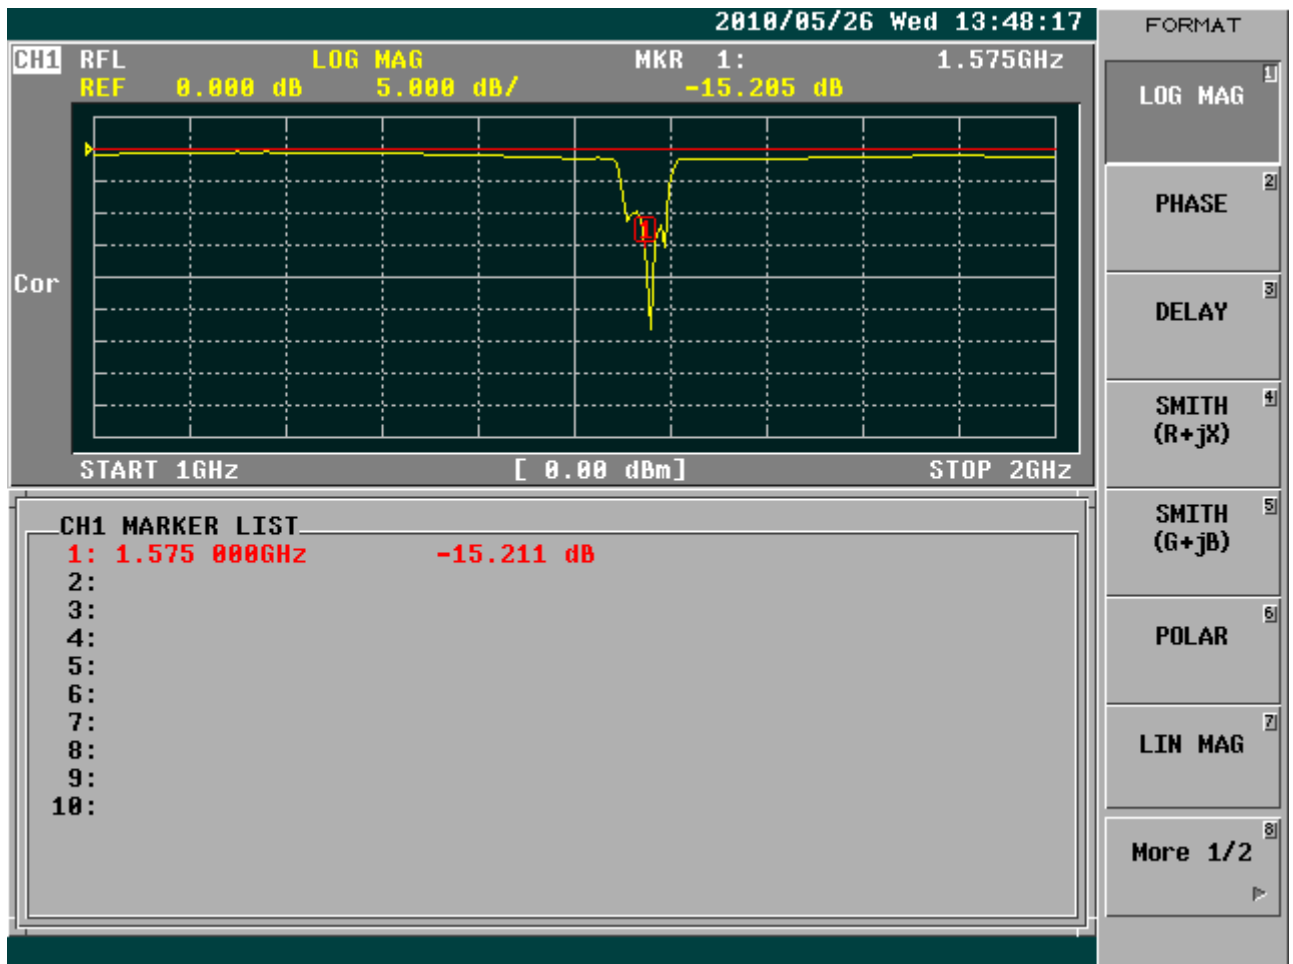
2010/05/26 Wed 13:48:17

CH1 RFL LOG MAG MKR 1: 1.575GHz
REF 0.000 dB 5.000 dB/ -15.205 dB

Cor

1

START 1GHz [ 0.00 dBm] STOP 2GHz

CH1 MARKER LIST
1: 1.575 000GHz -15.211 dB
2:
3:
4:
5:
6:
7:
8:
9:
10:

FORMAT
LOG MAG 1
PHASE 2
DELAY 3
SMITH (R+jX) 4
SMITH (G+jB) 5
POLAR 6
LIN MAG 7
More 1/2 8